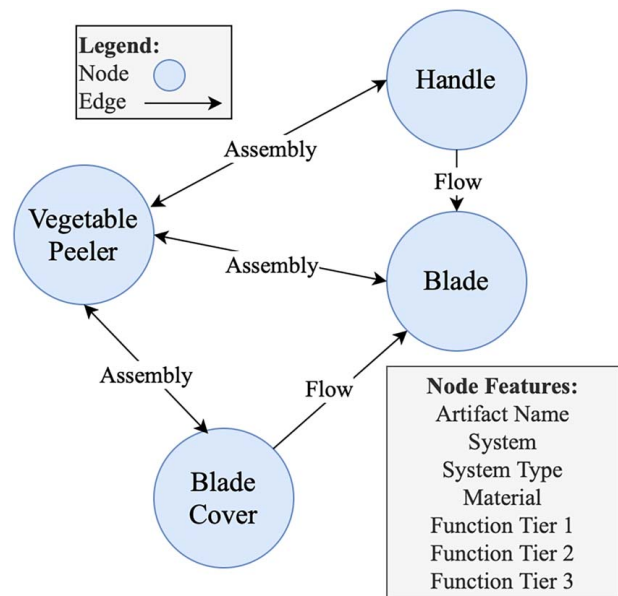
Legend:
Node
Edge

Handle

Assembly

Flow

Vegetable Peeler

Assembly

Blade

Assembly

Flow

Blade Cover

Node Features:
Artifact Name
System
System Type
Material
Function Tier 1
Function Tier 2
Function Tier 3